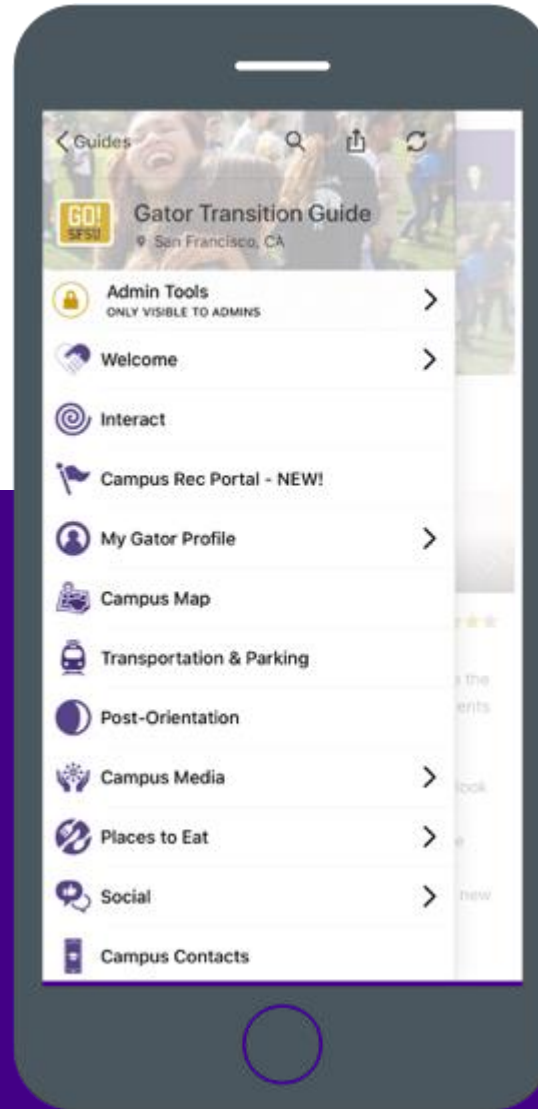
< Guides

GO! SFSU

Gator Transition Guide
San Francisco, CA

Admin Tools
ONLY VISIBLE TO ADMINS

Welcome

Interact

Campus Rec Portal - NEW!

My Gator Profile

Campus Map

Transportation & Parking

Post-Orientation

Campus Media

Places to Eat

Social

Campus Contacts

the
ents
ook
e
new